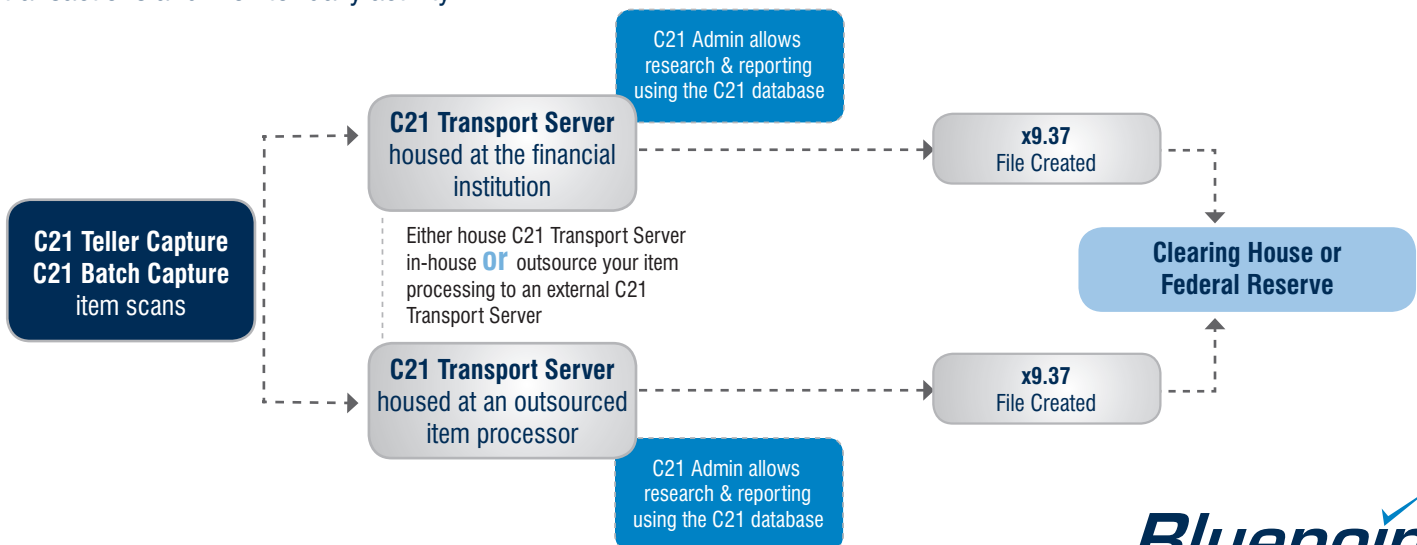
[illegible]

C21 Admin allows research & reporting using the C21 database

C21 Transport Server housed at the financial institution

x9.37 File Created

C21 Teller Capture C21 Batch Capture item scans

Either house C21 Transport Server in-house or outsource your item processing to an external C21 Transport Server

Clearing House or Federal Reserve

C21 Transport Server housed at an outsourced item processor

x9.37 File Created

C21 Admin allows research & reporting using the C21 database

Bluepoi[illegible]